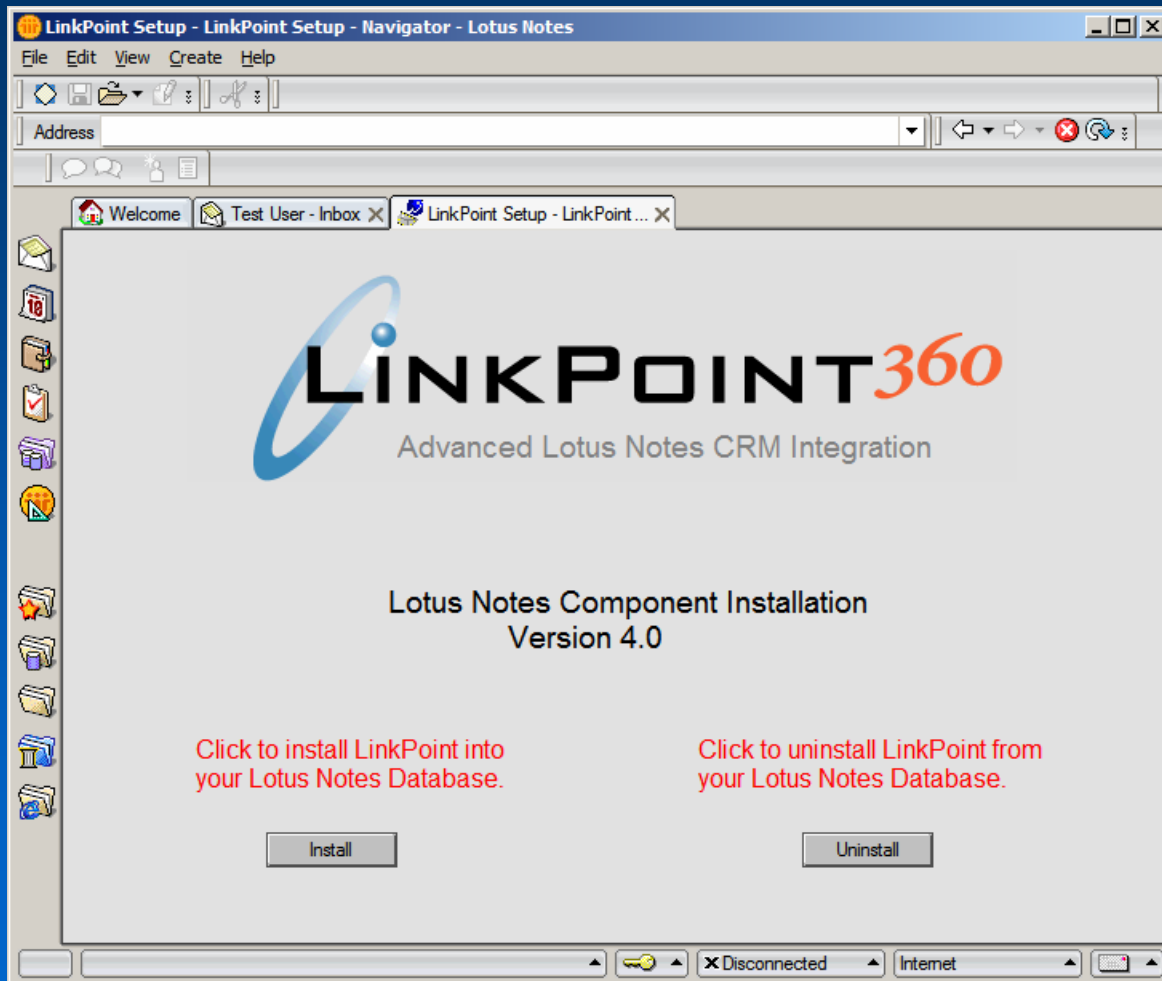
LinkPoint Setup - LinkPoint Setup - Navigator - Lotus Notes

File Edit View Create Help

Address

Welcome
Test User - Inbox
LinkPoint Setup - LinkPoint ...

LINKPOINT360
Advanced Lotus Notes CRM Integration

Lotus Notes Component Installation
Version 4.0

Click to install LinkPoint into your Lotus Notes Database.

Click to uninstall LinkPoint from your Lotus Notes Database.

Install

Uninstall

Disconnected
Internet